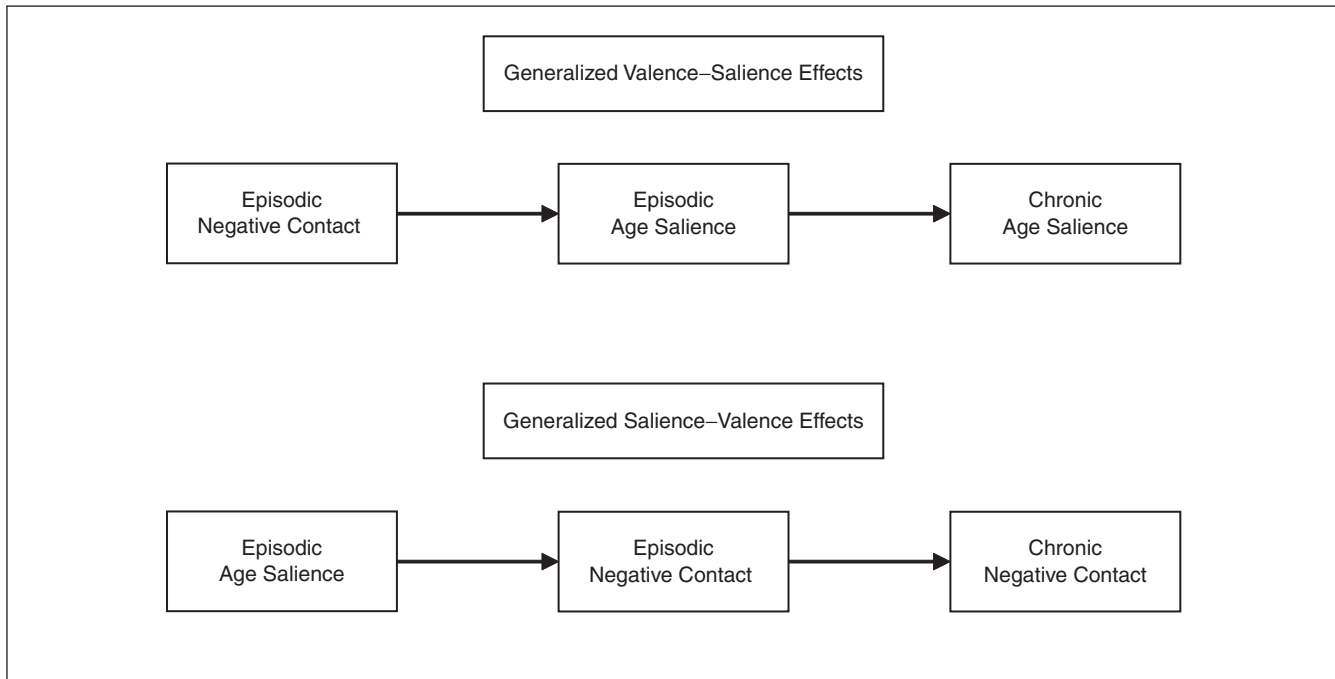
Generalized Valence–Salience Effects

Episodic Negative Contact

Episodic Age Salience

Chronic Age Salience

Generalized Salience–Valence Effects

Episodic Age Salience

Episodic Negative Contact

Chronic Negative Contact